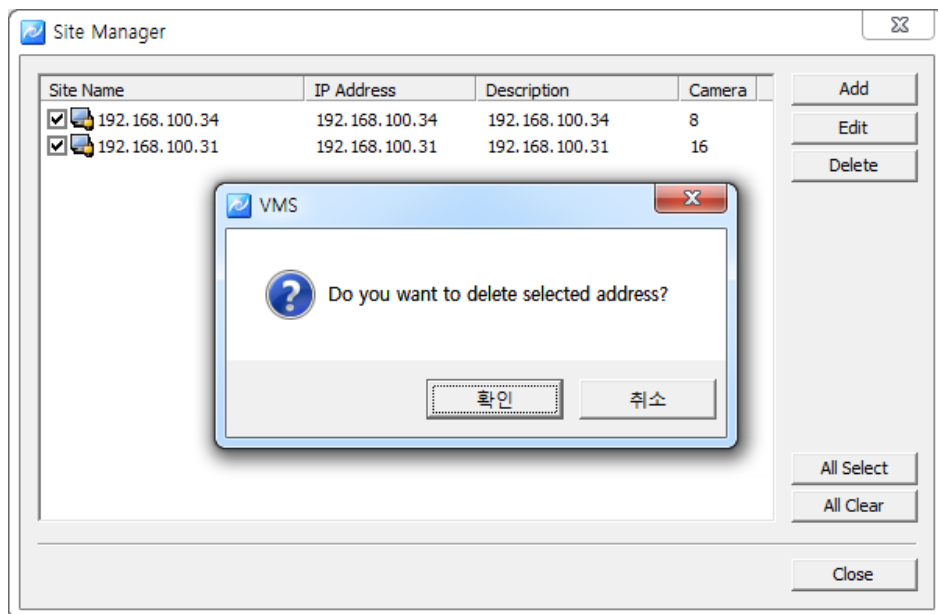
Site Manager

| Site Name | IP Address | Description | Camera |
|---|---|---|---|
| 192.168.100.34 | 192.168.100.34 | 192.168.100.34 | 8 |
| 192.168.100.31 | 192.168.100.31 | 192.168.100.31 | 16 |

Add
Edit
Delete

VMS

Do you want to delete selected address?

확인
취소

All Select
All Clear

Close